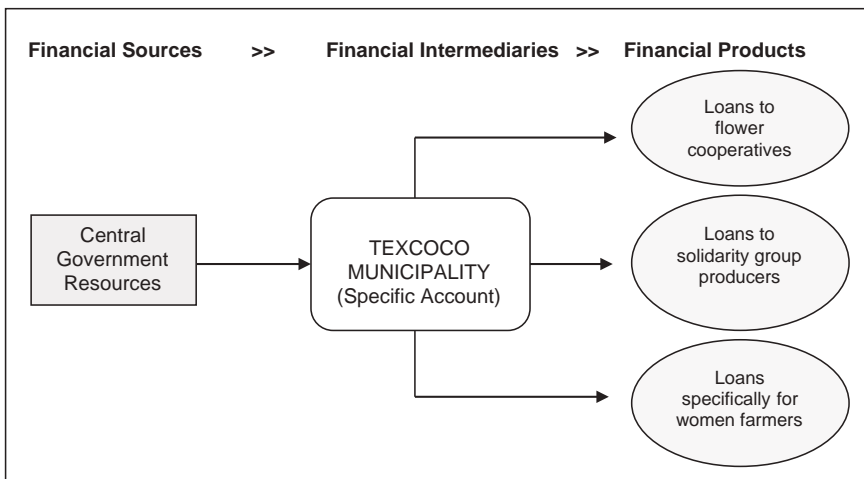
Financial Sources >> Financial Intermediaries >> Financial Products

Central Government Resources

TEXCOCO MUNICIPALITY (Specific Account)

Loans to flower cooperatives

Loans to solidarity group producers

Loans specifically for women farmers